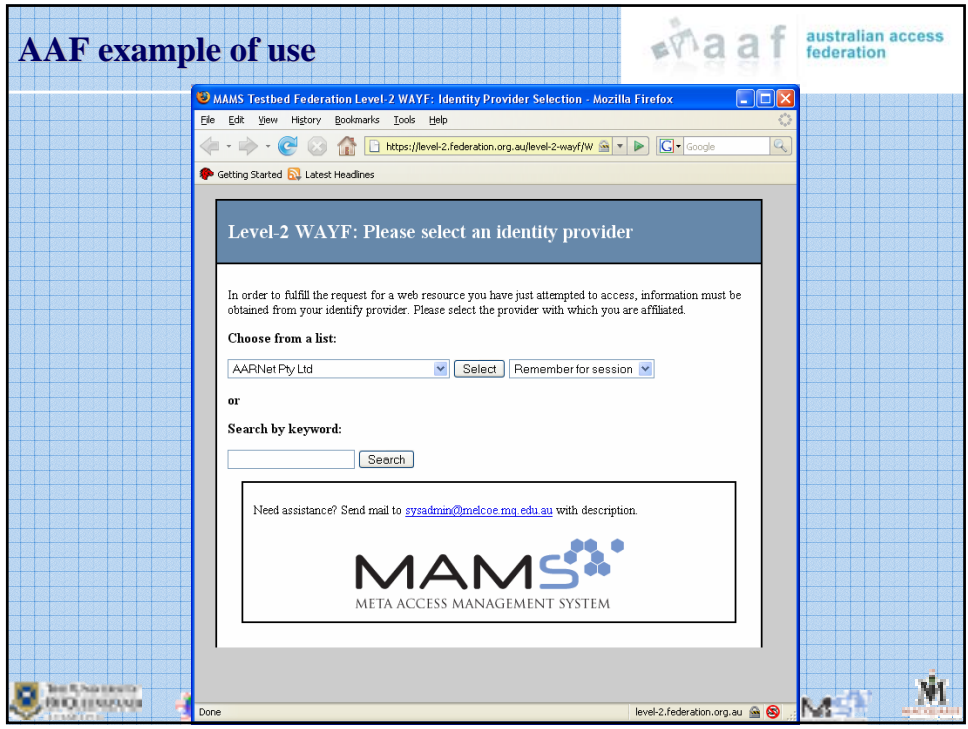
AAF example of use

aaf australian access federation

MAMS Testbed Federation Level-2 WAYF: Identity Provider Selection - Mozilla Firefox

File Edit View History Bookmarks Tools Help

https://level-2.federation.org.au/level-2-wayf/W

Google

Getting Started Latest Headlines

Level-2 WAYF: Please select an identity provider

In order to fulfill the request for a web resource you have just attempted to access, information must be obtained from your identify provider. Please select the provider with which you are affiliated.

Choose from a list:

AARNet Pty Ltd Select Remember for session

or

Search by keyword:

Search

Need assistance? Send mail to sysadmin@melcoe.mq.edu.au with description.

MAMS

META ACCESS MANAGEMENT SYSTEM

Done

level-2.federation.org.au

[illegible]

MAMS